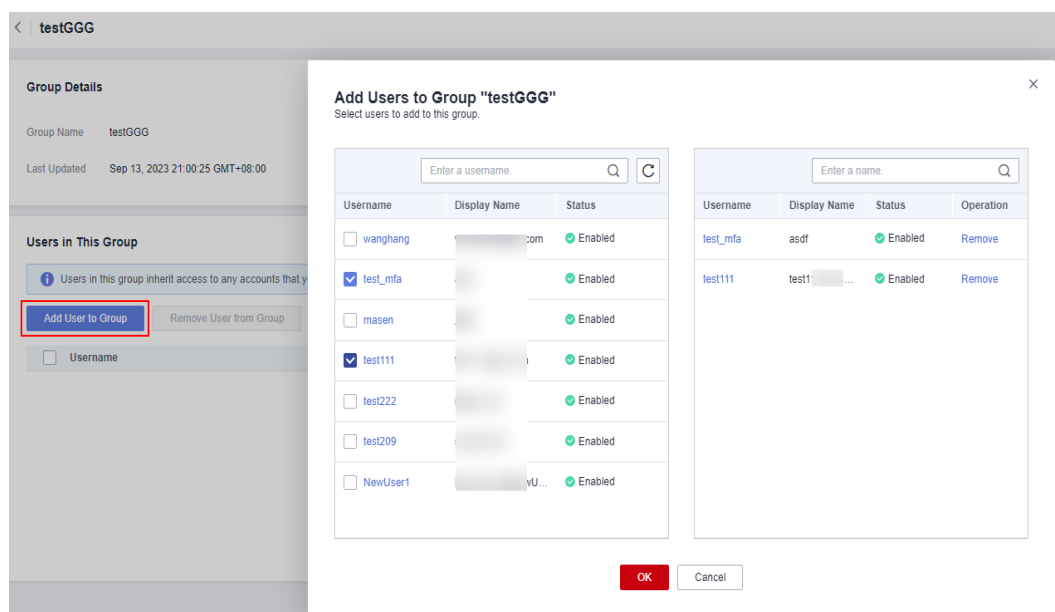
< testGGG

Group Details

Group Name testGGG

Last Updated Sep 13, 2023 21:00:25 GMT+08:00

Users in This Group

Users in this group inherit access to any accounts that y

Add User to Group Remove User from Group

Username

Add Users to Group "testGGG"
Select users to add to this group.

×

Enter a username.

| Username | Display Name | Status |
|---|---|---|
| wanghang | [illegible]com | Enabled |
| test_mfa | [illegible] | Enabled |
| masen | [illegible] | Enabled |
| test111 | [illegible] | Enabled |
| test222 | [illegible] | Enabled |
| test209 | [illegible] | Enabled |
| NewUser1 | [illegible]vU... | Enabled |

Enter a name.

| Username | Display Name | Status | Operation |
|---|---|---|---|
| test_mfa | asdf | Enabled | Remove |
| test111 | test1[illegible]... | Enabled | Remove |

OK Cancel